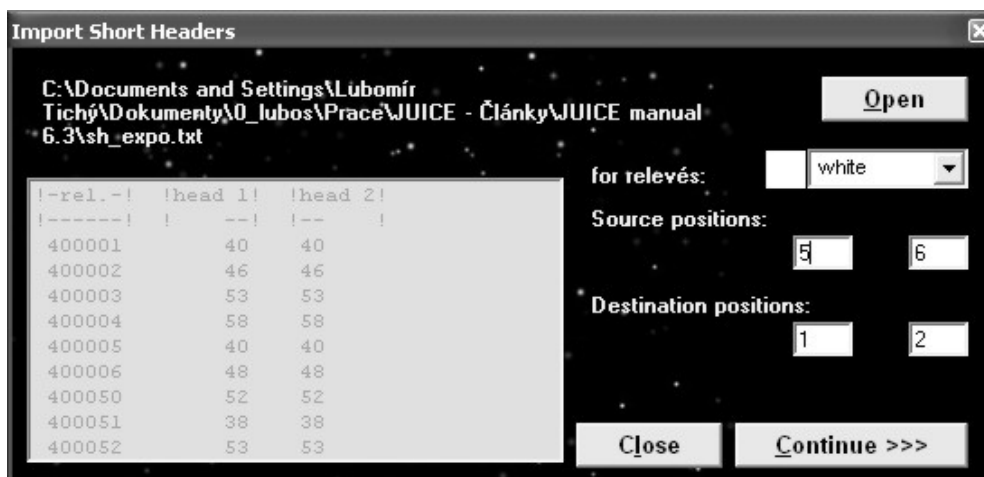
Import Short Headers

C:\Documents and Settings\Lubomír Tichý\Dokumenty\0_lubos\Prace\JUICE - Články\JUICE manual 6.3\sh_expo.txt

Open

for relevés: white

Source positions: 5 6

Destination positions: 1 2

!-rel.-! !head 1! !head 2!
!------! ! --! !-- !
400001 40 40
400002 46 46
400003 53 53
400004 58 58
400005 40 40
400006 48 48
400050 52 52
400051 38 38
400052 53 53

Close

Continue >>>